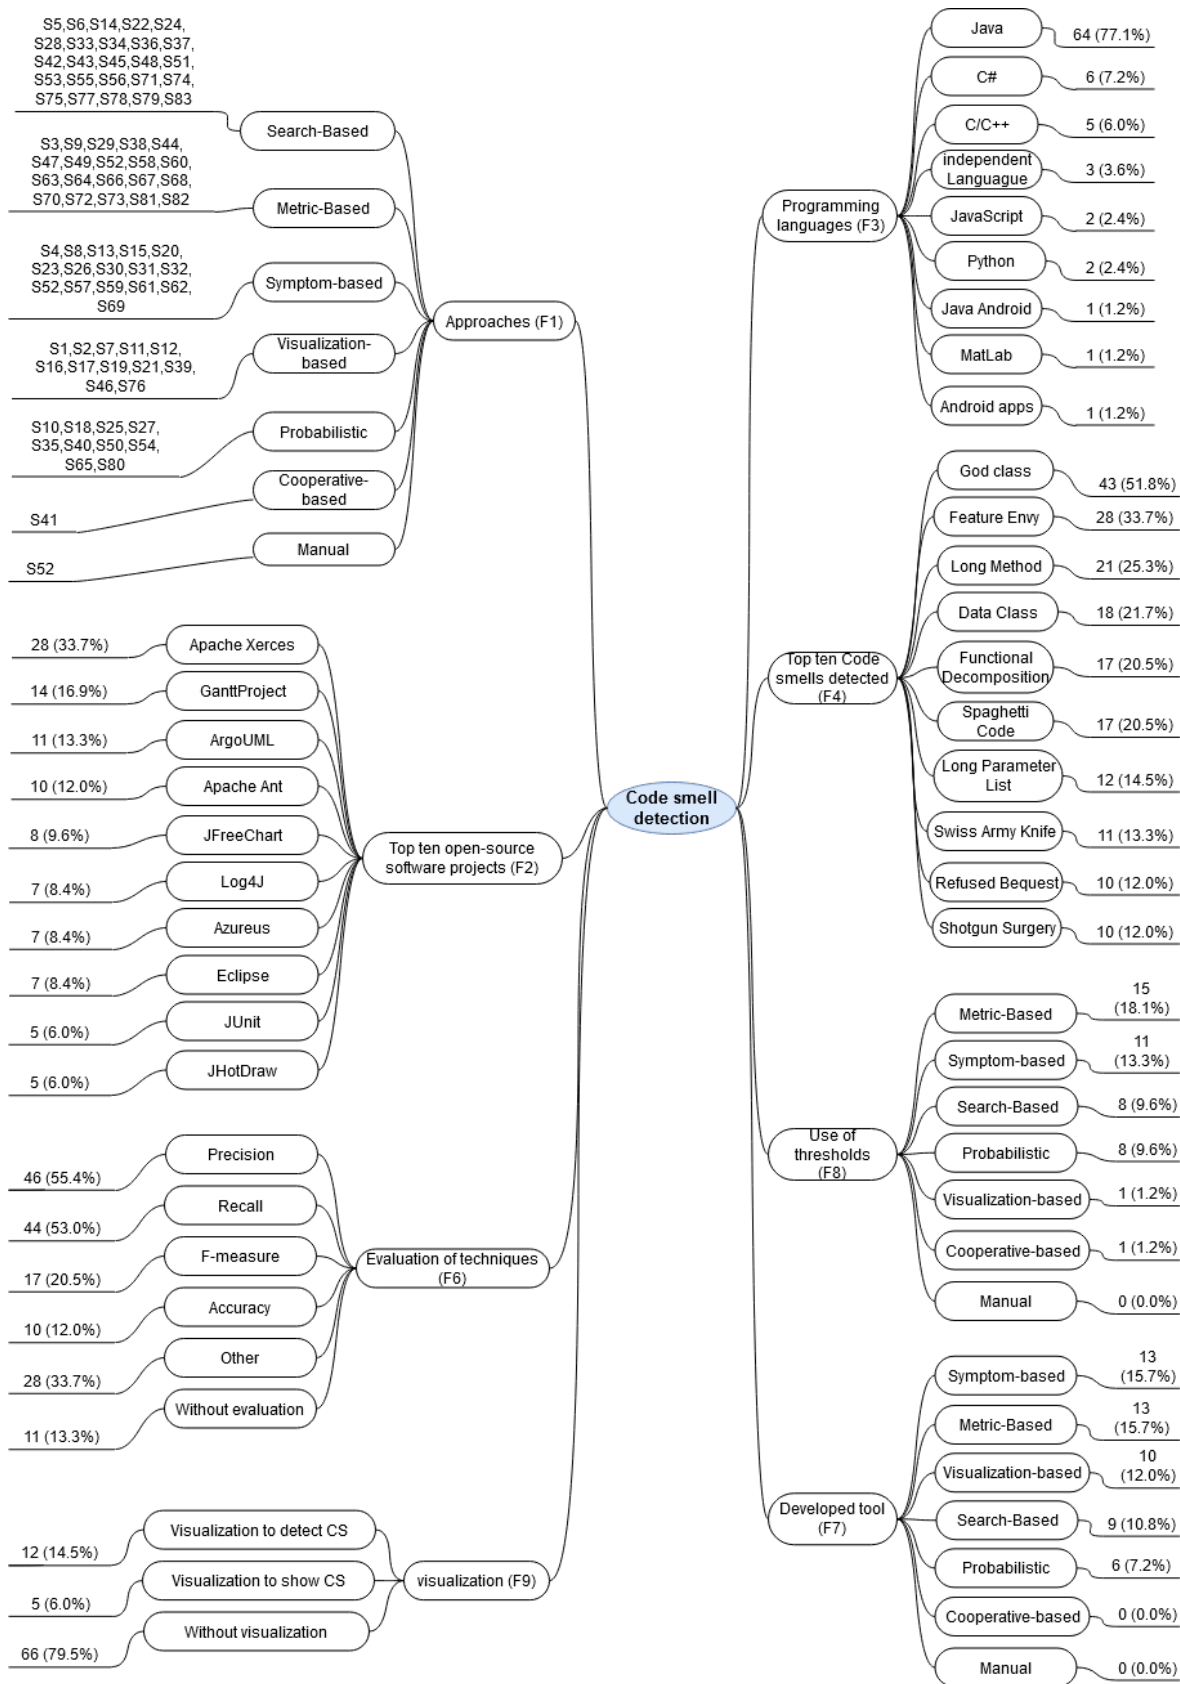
Code smell detection

Approaches (F1)

Search-Based
S5,S6,S14,S22,S24, S28,S33,S34,S36,S37, S42,S43,S45,S48,S51, S53,S55,S56,S71,S74, S75,S77,S78,S79,S83

Metric-Based
S3,S9,S29,S38,S44, S47,S49,S52,S58,S60, S63,S64,S66,S67,S68, S70,S72,S73,S81,S82

Symptom-based
S4,S8,S13,S15,S20, S23,S26,S30,S31,S32, S52,S57,S59,S61,S62, S69

Visualization-based
S1,S2,S7,S11,S12, S16,S17,S19,S21,S39, S46,S76

Probabilistic
S10,S18,S25,S27, S35,S40,S50,S54, S65,S80

Cooperative-based
S41

Manual
S52

Top ten open-source software projects (F2)

Apache Xerces 28 (33.7%)
GanttProject 14 (16.9%)
ArgoUML 11 (13.3%)
Apache Ant 10 (12.0%)
JFreeChart 8 (9.6%)
Log4J 7 (8.4%)
Azureus 7 (8.4%)
Eclipse 7 (8.4%)
JUnit 5 (6.0%)
JHotDraw 5 (6.0%)

Evaluation of techniques (F6)

Precision 46 (55.4%)
Recall 44 (53.0%)
F-measure 17 (20.5%)
Accuracy 10 (12.0%)
Other 28 (33.7%)
Without evaluation 11 (13.3%)

visualization (F9)

Visualization to detect CS 12 (14.5%)
Visualization to show CS 5 (6.0%)
Without visualization 66 (79.5%)

Programming languages (F3)

Java 64 (77.1%)
C# 6 (7.2%)
C/C++ 5 (6.0%)
independent Languague 3 (3.6%)
JavaScript 2 (2.4%)
Python 2 (2.4%)
Java Android 1 (1.2%)
MatLab 1 (1.2%)
Android apps 1 (1.2%)

Top ten Code smells detected (F4)

God class 43 (51.8%)
Feature Envy 28 (33.7%)
Long Method 21 (25.3%)
Data Class 18 (21.7%)
Functional Decomposition 17 (20.5%)
Spaghetti Code 17 (20.5%)
Long Parameter List 12 (14.5%)
Swiss Army Knife 11 (13.3%)
Refused Bequest 10 (12.0%)
Shotgun Surgery 10 (12.0%)

Use of thresholds (F8)

Metric-Based 15 (18.1%)
Symptom-based 11 (13.3%)
Search-Based 8 (9.6%)
Probabilistic 8 (9.6%)
Visualization-based 1 (1.2%)
Cooperative-based 1 (1.2%)
Manual 0 (0.0%)

Developed tool (F7)

Symptom-based 13 (15.7%)
Metric-Based 13 (15.7%)
Visualization-based 10 (12.0%)
Search-Based 9 (10.8%)
Probabilistic 6 (7.2%)
Cooperative-based 0 (0.0%)
Manual 0 (0.0%)